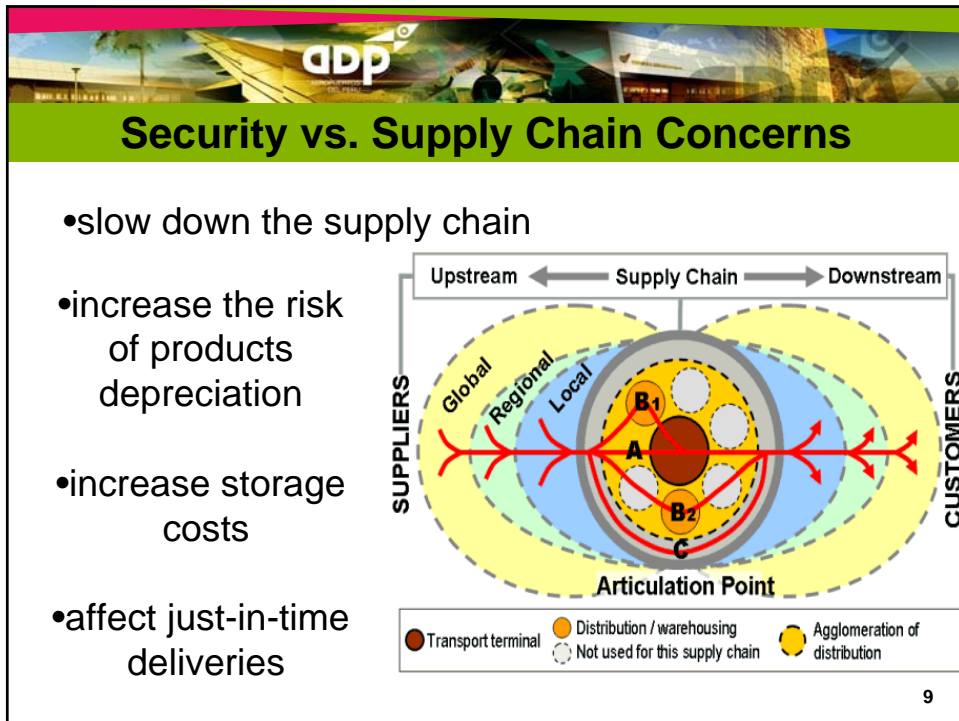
adp

Security vs. Supply Chain Concerns

•slow down the supply chain

•increase the risk of products depreciation

•increase storage costs

•affect just-in-time deliveries

Upstream ← Supply Chain → Downstream

SUPPLIERS

Global

Regional

Local

$B_1$

A

$B_2$

C

CUSTOMERS

Articulation Point

Transport terminal

Distribution / warehousing

Not used for this supply chain

Agglomeration of distribution

9